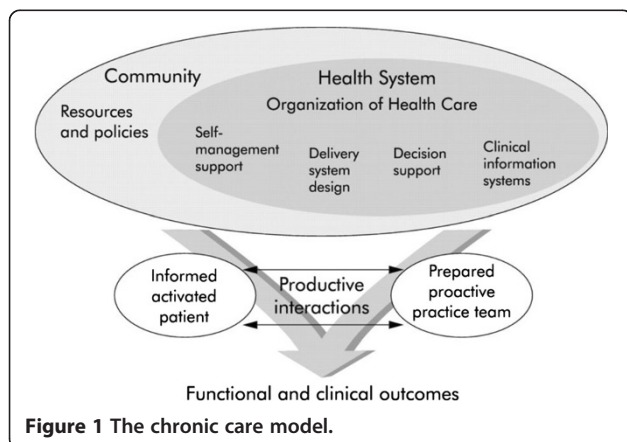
Community

Health System

Organization of Health Care

Resources and policies

Self-management support

Delivery system design

Decision support

Clinical information systems

Informed activated patient

Productive interactions

Prepared proactive practice team

Functional and clinical outcomes

**Figure 1 The chronic care model.**